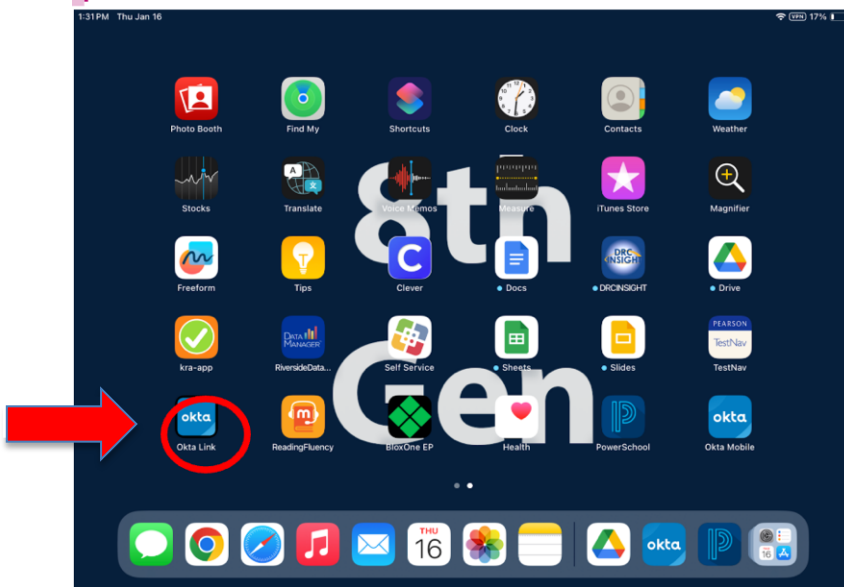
1:31 PM Thu Jan 16

VPN 17%

8th Gen

Photo Booth
Find My
Shortcuts
Clock
Contacts
Weather

Stocks
Translate
Voice Memos
Measure
iTunes Store
Magnifier

Freeform
Tips
Clever
Docs
DRC INSIGHT
DRCINSIGHT
Drive

kra-app
DATA MANAGER
RiversideData...
Self Service
Sheets
Slides
PEARSON TestNav
TestNav

okta
Okta Link
ReadingFluency
BloxOne EP
Health
PowerSchool
okta
Okta Mobile

THU 16

okta